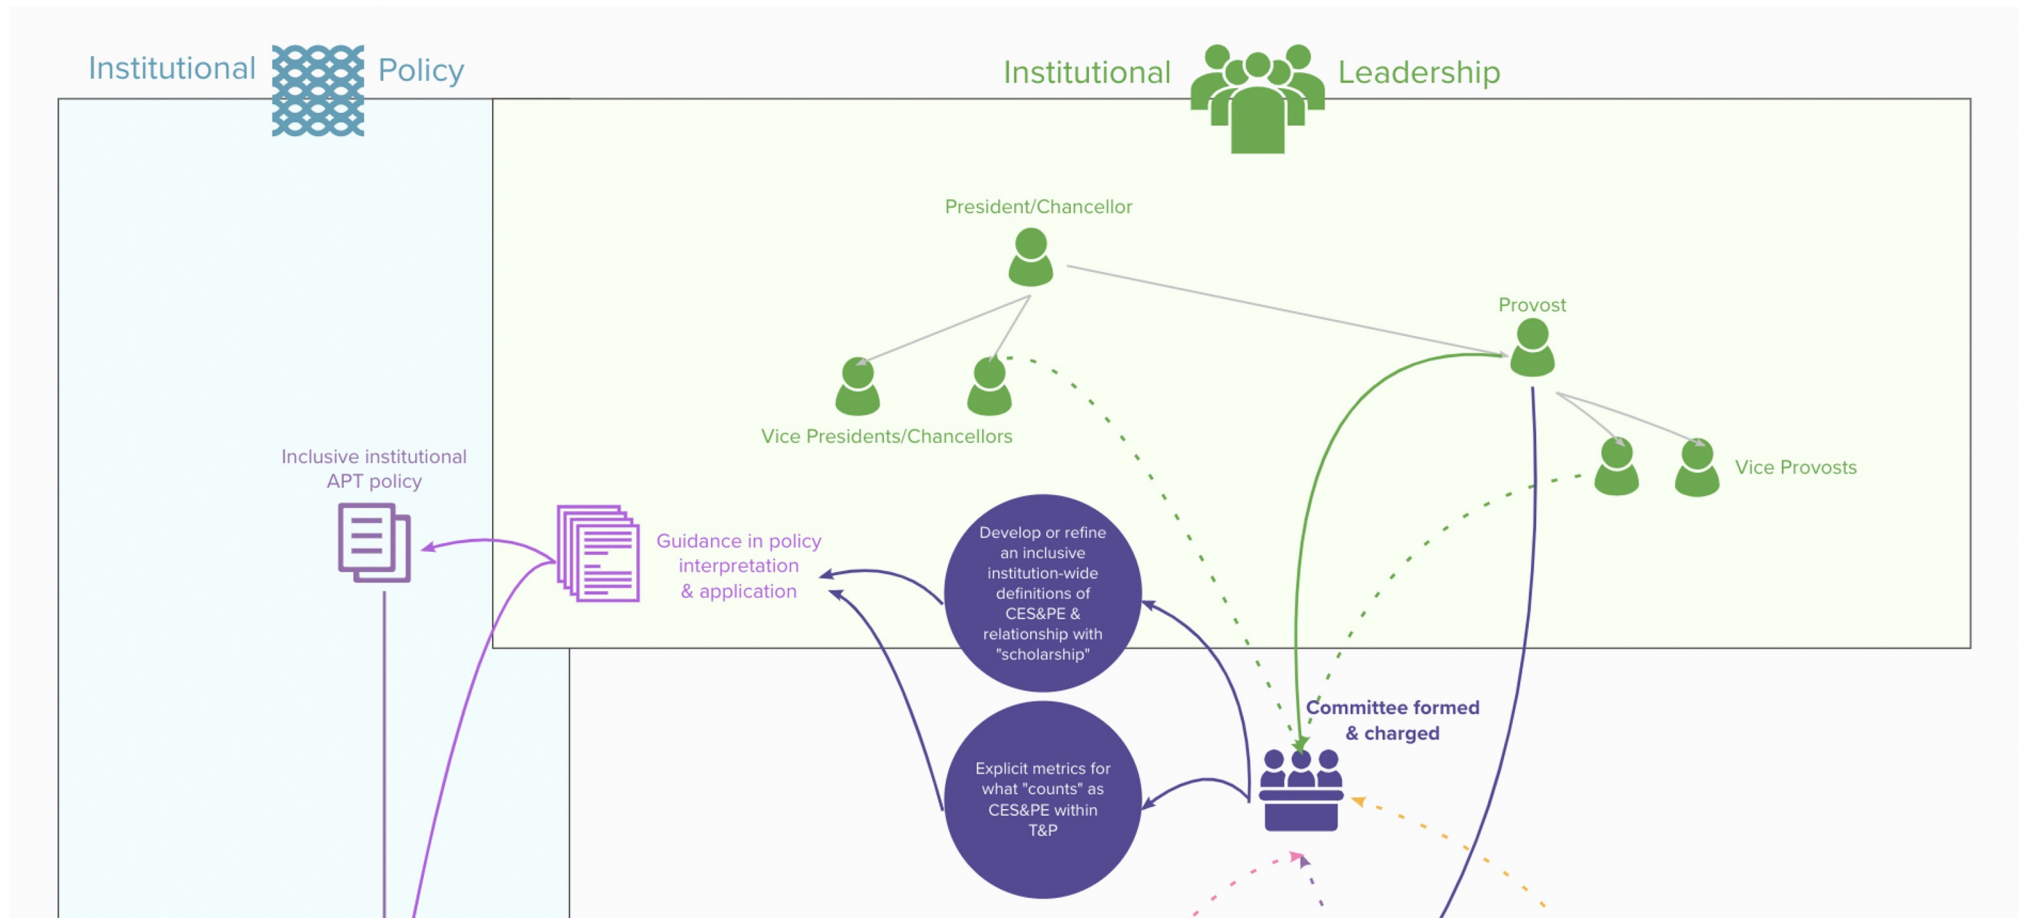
Institutional Policy

Institutional Leadership

President/Chancellor

Provost

Vice Presidents/Chancellors

Vice Provosts

Inclusive institutional APT policy

Guidance in policy interpretation & application

Develop or refine an inclusive institution-wide definitions of CES&PE & relationship with "scholarship"

Explicit metrics for what "counts" as CES&PE within T&P

Committee formed & charged